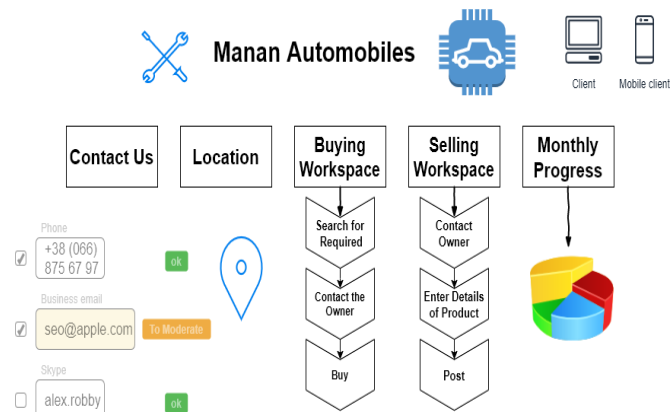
Manan Automobiles

Client

Mobile client

Contact Us

Location

Buying Workspace

Selling Workspace

Monthly Progress

Phone

+38 (066) 875 67 97

ok

Business email

seo@apple.com

To Moderate

Skype

alex.robby

ok

Search for Required

Contact the Owner

Buy

Contact Owner

Enter Details of Product

Post